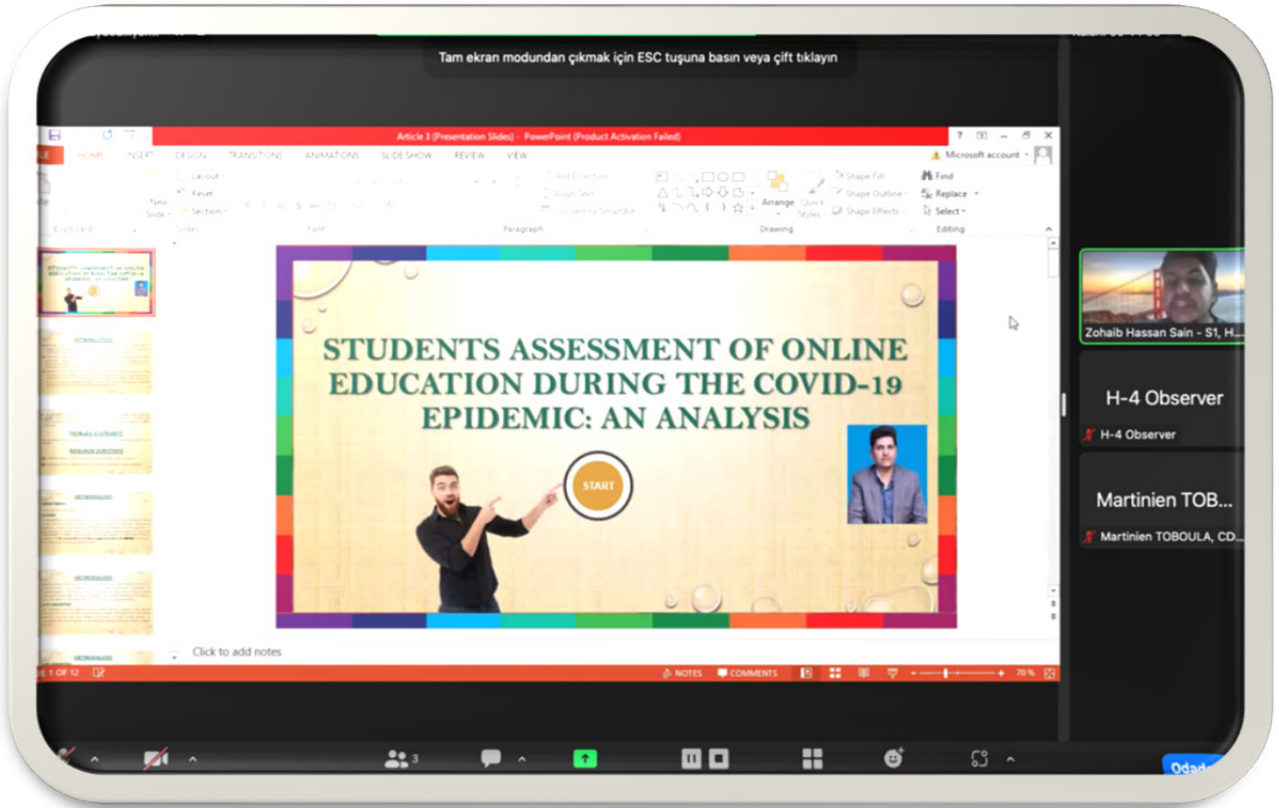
Tam ekran modundan çıkmak için ESC tuşuna basın veya çift tıklayın

Article 3 [Presentation Slides] - PowerPoint (Product Activation Failed)

HOME INSERT DESIGN TRANSITIONS ANIMATIONS SLIDE SHOW REVIEW VIEW

Microsoft account

Layout Reset Section New Slide

Slides Font Paragraph Drawing Editing

Text Direction Align Text Convert to SmartArt

Arrange Quick Styles Shape Fill Shape Outline Shape Effects

Find Replace Select

STUDENTS ASSESSMENT OF ONLINE EDUCATION DURING THE COVID-19 EPIDEMIC: AN ANALYSIS

START

Click to add notes

SLIDE 1 OF 12

NOTES COMMENTS 70 %

Zohaib Hassan Sain - S1, H...

H-4 Observer

H-4 Observer

Martinien TOB...

Martinien TOBOULA, CD...

3

Odad